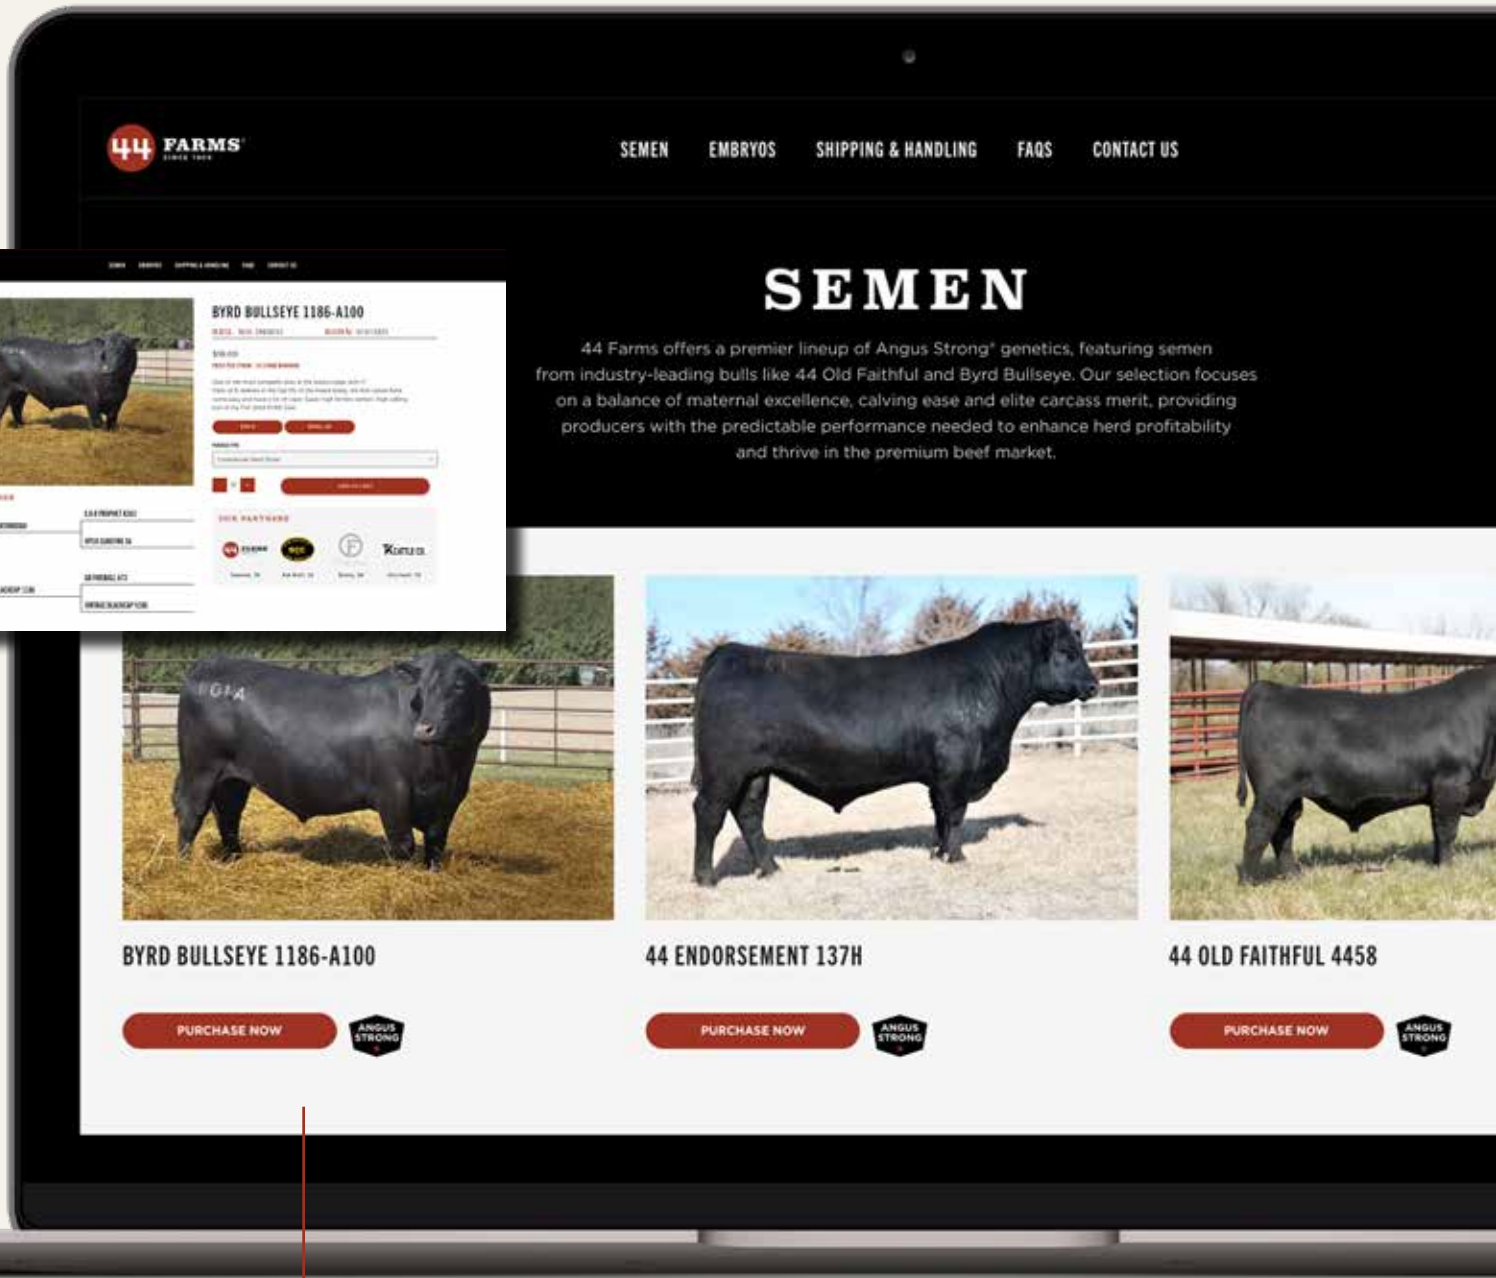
44 FARMS

SEMEN EMBRYOS SHIPPING & HANDLING FAQS CONTACT US

BYRD BULLSEYE 1186-A100

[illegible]

OUR PARTNERS

SEMEN

44 Farms offers a premier lineup of Angus Strong® genetics, featuring semen from industry-leading bulls like 44 Old Faithful and Byrd Bullseye. Our selection focuses on a balance of maternal excellence, calving ease and elite carcass merit, providing producers with the predictable performance needed to enhance herd profitability and thrive in the premium beef market.

BYRD BULLSEYE 1186-A100

PURCHASE NOW

ANGUS STRONG

44 ENDORSEMENT 137H

PURCHASE NOW

ANGUS STRONG

44 OLD FAITHFUL 4458

PURCHASE NOW

ANGUS STRONG